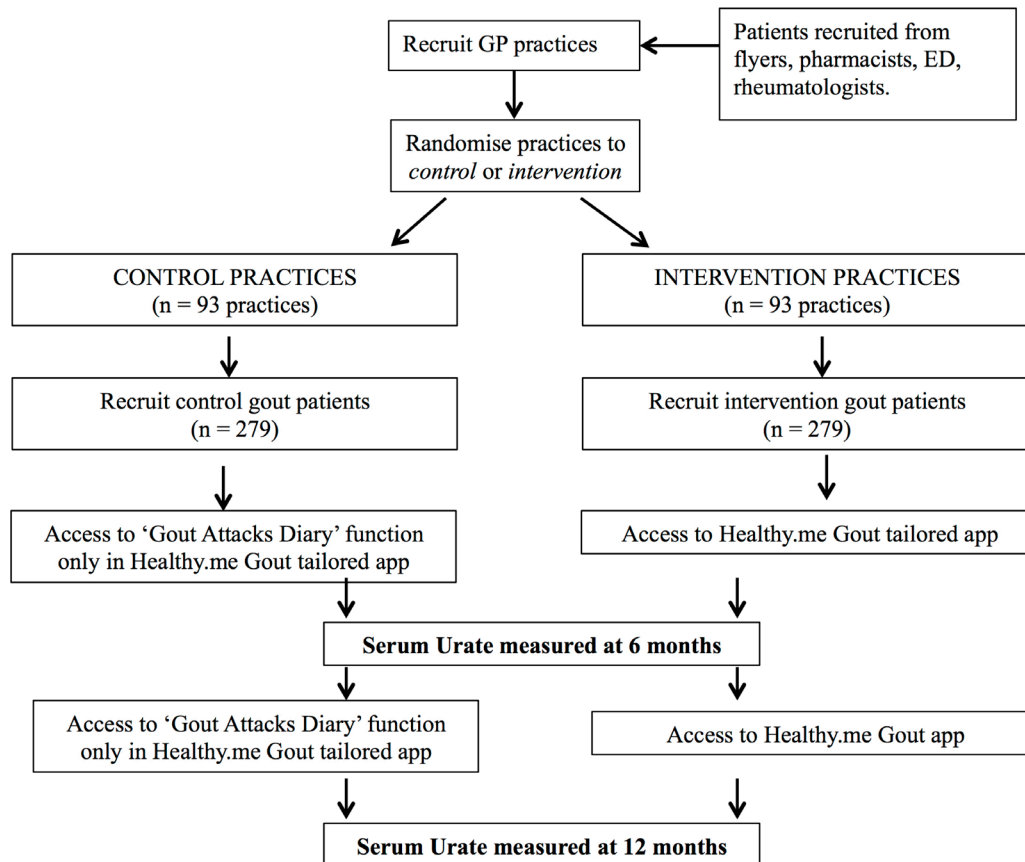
Recruit GP practices

Patients recruited from flyers, pharmacists, ED, rheumatologists.

Randomise practices to *control* or *intervention*

CONTROL PRACTICES
(n = 93 practices)

INTERVENTION PRACTICES
(n = 93 practices)

Recruit control gout patients
(n = 279)

Recruit intervention gout patients
(n = 279)

Access to 'Gout Attacks Diary' function only in Healthy.me Gout tailored app

Access to Healthy.me Gout tailored app

**Serum Urate measured at 6 months**

Access to 'Gout Attacks Diary' function only in Healthy.me Gout tailored app

Access to Healthy.me Gout app

**Serum Urate measured at 12 months**